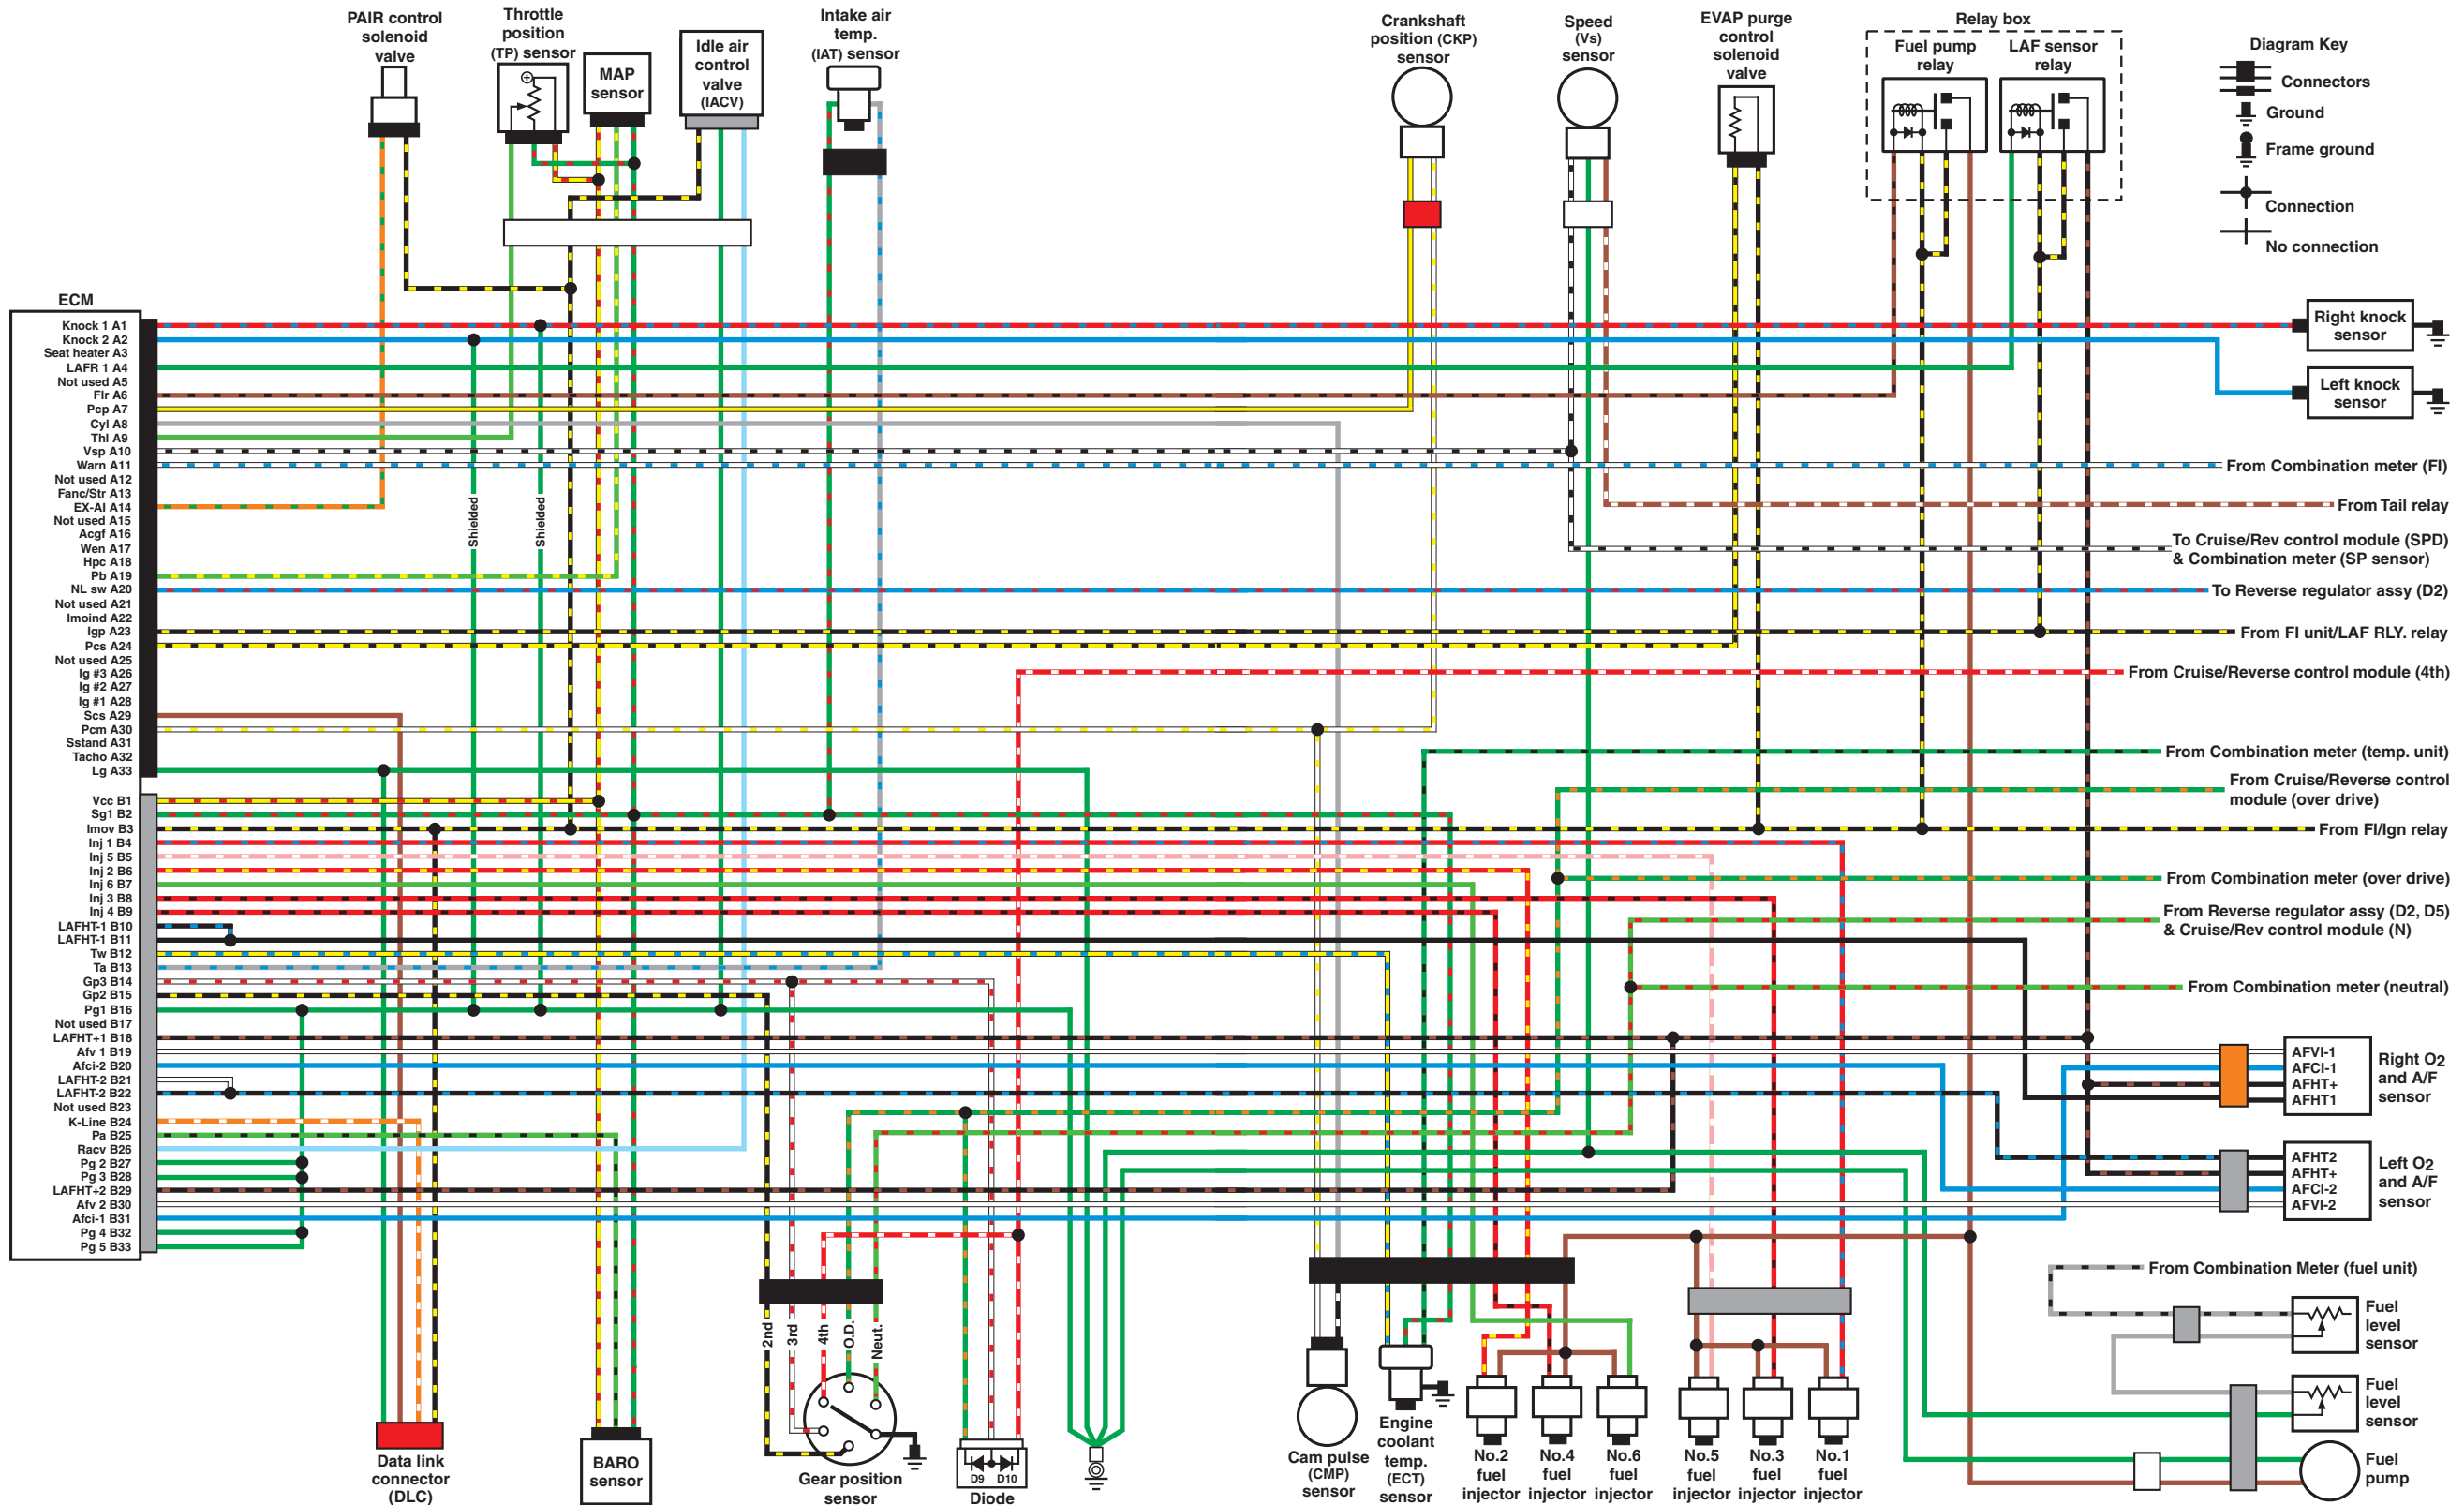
PAIR control solenoid valve

Throttle position (TP) sensor

MAP sensor

Idle air control valve (IACV)

Intake air temp. (IAT) sensor

Crankshaft position (CKP) sensor

Speed (Vs) sensor

EVAP purge control solenoid valve

Relay box

Fuel pump relay

LAF sensor relay

Diagram Key

Connectors

Ground

Frame ground

Connection

No connection

ECM

Knock 1 A1
Knock 2 A2
Seat heater A3
LAFR 1 A4
Not used A5
Flr A6
Pcp A7
Cyl A8
Thl A9
Vsp A10
Warn A11
Not used A12
Fanc/Str A13
EX-AI A14
Not used A15
Acgf A16
Wen A17
Hpc A18
Pb A19
NL sw A20
Not used A21
Imoind A22
Igp A23
Pcs A24
Not used A25
Ig #3 A26
Ig #2 A27
Ig #1 A28
Scs A29
Pcm A30
Sstand A31
Tacho A32
Lg A33

Vcc B1
Sg1 B2
Imov B3
Inj 1 B4
Inj 5 B5
Inj 2 B6
Inj 6 B7
Inj 3 B8
Inj 4 B9
LAFHT-1 B10
LAFHT-1 B11
Tw B12
Ta B13
Gp3 B14
Gp2 B15
Pg1 B16
Not used B17
LAFHT+1 B18
Afv 1 B19
Afci-2 B20
LAFHT-2 B21
LAFHT-2 B22
Not used B23
K-Line B24
Pa B25
Racv B26
Pg 2 B27
Pg 3 B28
LAFHT+2 B29
Afv 2 B30
Afci-1 B31
Pg 4 B32
Pg 5 B33

Shielded

Shielded

Right knock sensor

Left knock sensor

From Combination meter (FI)

From Tail relay

To Cruise/Rev control module (SPD) & Combination meter (SP sensor)

To Reverse regulator assy (D2)

From FI unit/LAF RLY. relay

From Cruise/Reverse control module (4th)

From Combination meter (temp. unit)

From Cruise/Reverse control module (over drive)

From FI/Ign relay

From Combination meter (over drive)

From Reverse regulator assy (D2, D5) & Cruise/Rev control module (N)

From Combination meter (neutral)

AFVI-1
AFCI-1
AFHT+
AFHT1

Right O2 and A/F sensor

AFHT2
AFHT+
AFCI-2
AFVI-2

Left O2 and A/F sensor

From Combination Meter (fuel unit)

Fuel level sensor

Fuel level sensor

Fuel pump

2nd 3rd 4th O.D. Neut.

Data link connector (DLC)

BARO sensor

Gear position sensor

D9 D10

Diode

Cam pulse (CMP) sensor

Engine coolant temp. (ECT) sensor

No.2 fuel injector

No.4 fuel injector

No.6 fuel injector

No.5 fuel injector

No.3 fuel injector

No.1 fuel injector